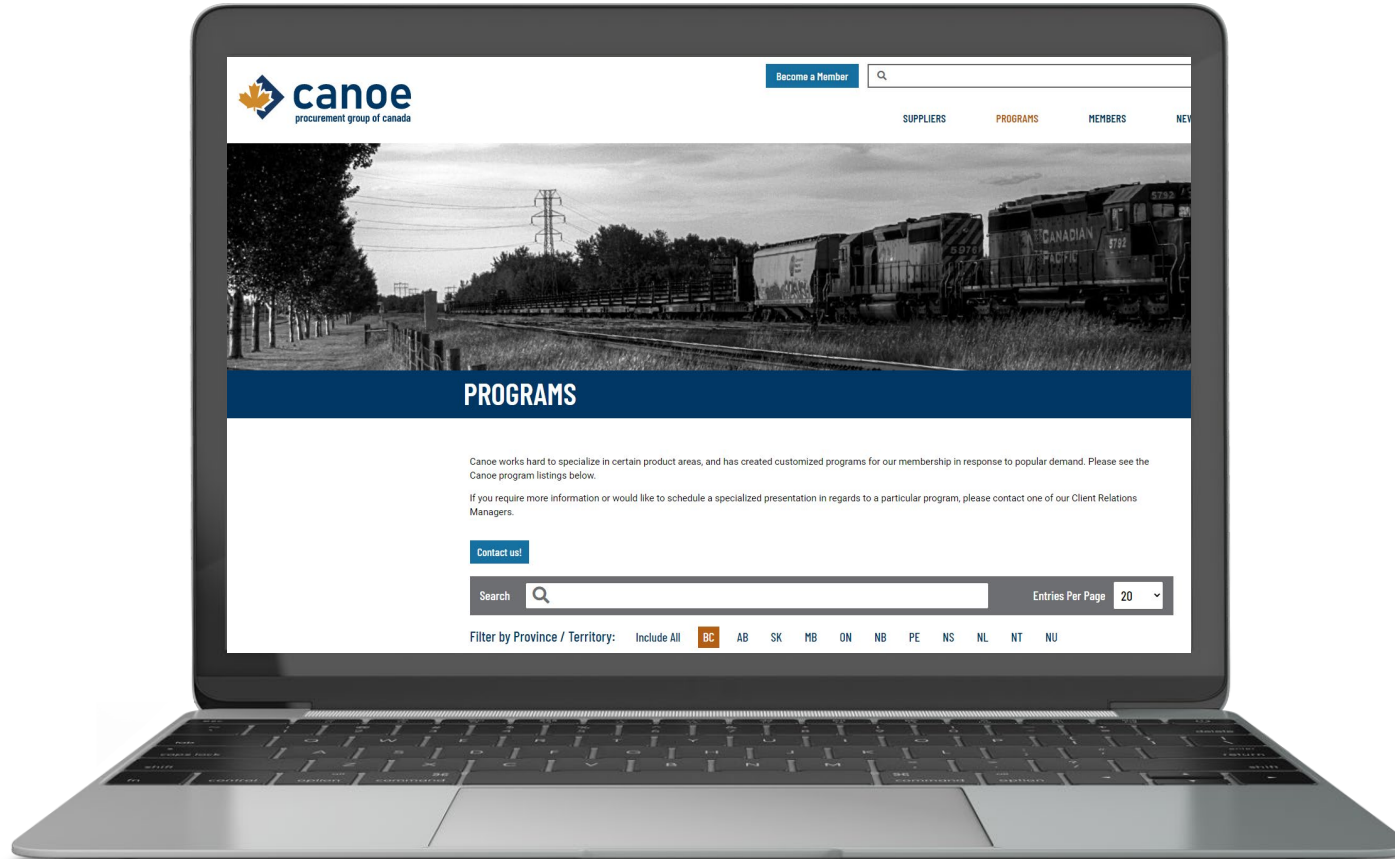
canoe
procurement group of canada

Become a Member

SUPPLIERS PROGRAMS MEMBERS NEW

CANADIAN PACIFIC 5792 5793 5976

PROGRAMS

Canoe works hard to specialize in certain product areas, and has created customized programs for our membership in response to popular demand. Please see the Canoe program listings below.

If you require more information or would like to schedule a specialized presentation in regards to a particular program, please contact one of our Client Relations Managers.

Contact us!

Search

Entries Per Page 20

Filter by Province / Territory: Include All BC AB SK MB ON NB PE NS NL NT NU